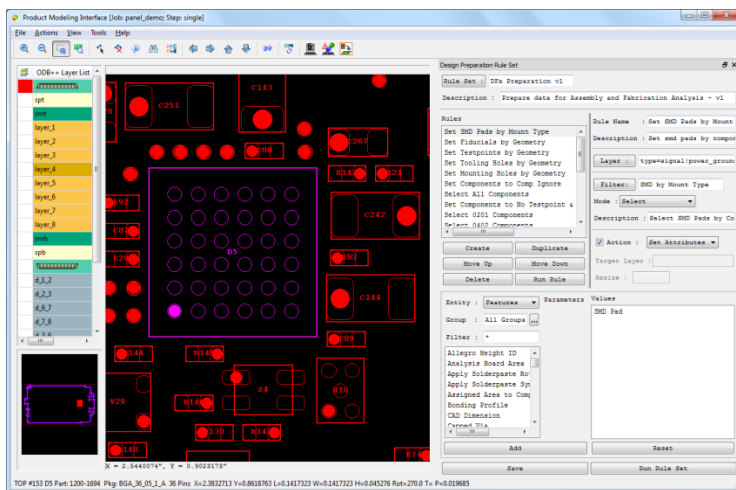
Product Modeling Interface [Job: panel_demo; Step: single]

File Actions View Tools Help

ODB++ Layer List

spt
smt
layer_1
layer_2
layer_3
layer_4
layer_5
layer_6
layer_7
layer_8
smb
spb
d_1_2
d_2_3
d_3_6
d_7_8

C251
C143
C267
R16
R21
C242
U5
C164
C89
X4
R10
R14
R130
R14
V29
R148
R14

X = 2.5440074", Y = 0.9023173"

Design Preparation Rule Set

Rule Set : DFx Preparation v1

Description : Prepare data for Assembly and Fabrication Analysis - v1

Rules
Set SMD Pads by Mount Type
Set Fiducials by Geometry
Set Testpoints by Geometry
Set Tooling Holes by Geometry
Set Mounting Holes by Geometry
Set Components to Comp Ignore
Select All Components
Set Components to No Testpoint &
Select 0201 Components
Select 0402 Components

Create
Duplicate
Move Up
Move Down
Delete
Run Rule

Rule Name : Set SMD Pads by Mount
Description : Set smd pads by compo
Layer : type=signal|power_groun
Filter: SMD by Mount Type
Mode : Select
Description : Select SMD Pads by Co
Action : Set Attributes
Target Layer :
Resize :

Entity : Features
Parameters
Values
Group : All Groups
Filter : *

Allegro Height ID
Analysis Board Area
Apply Solderpaste Ro
Apply Solderpaste Sy
Assigned Area to Comp
Bonding Profile
CAD Dimension
Capped Via

SMD Pad

Add
Reset
Save
Run Rule Set

TOP #153 D5 Part: 1200-1694 Pkg: BGA_36_05_1_A 36 Pins X=2.3832713 Y=0.8618763 L=0.1417323 W=0.1417323 H=0.045276 Rot=270.0 T= P=0.019685